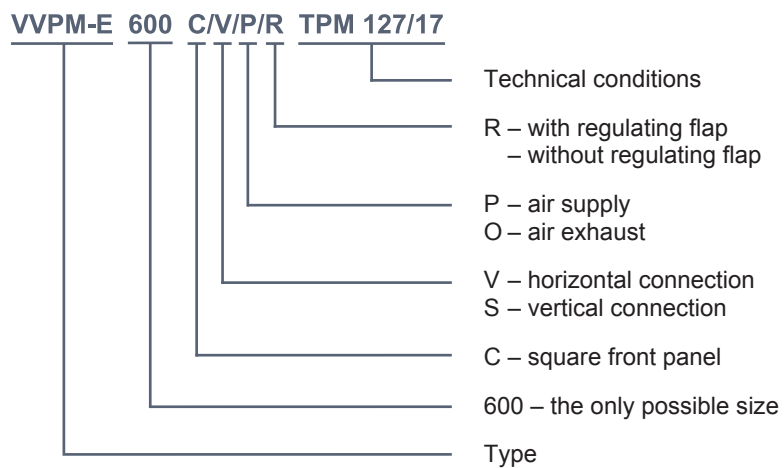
VVPM-E 600 C/V/P/R TPM 127/17

Technical conditions

R – with regulating flap
– without regulating flap

P – air supply
O – air exhaust

V – horizontal connection
S – vertical connection

C – square front panel

600 – the only possible size

Type